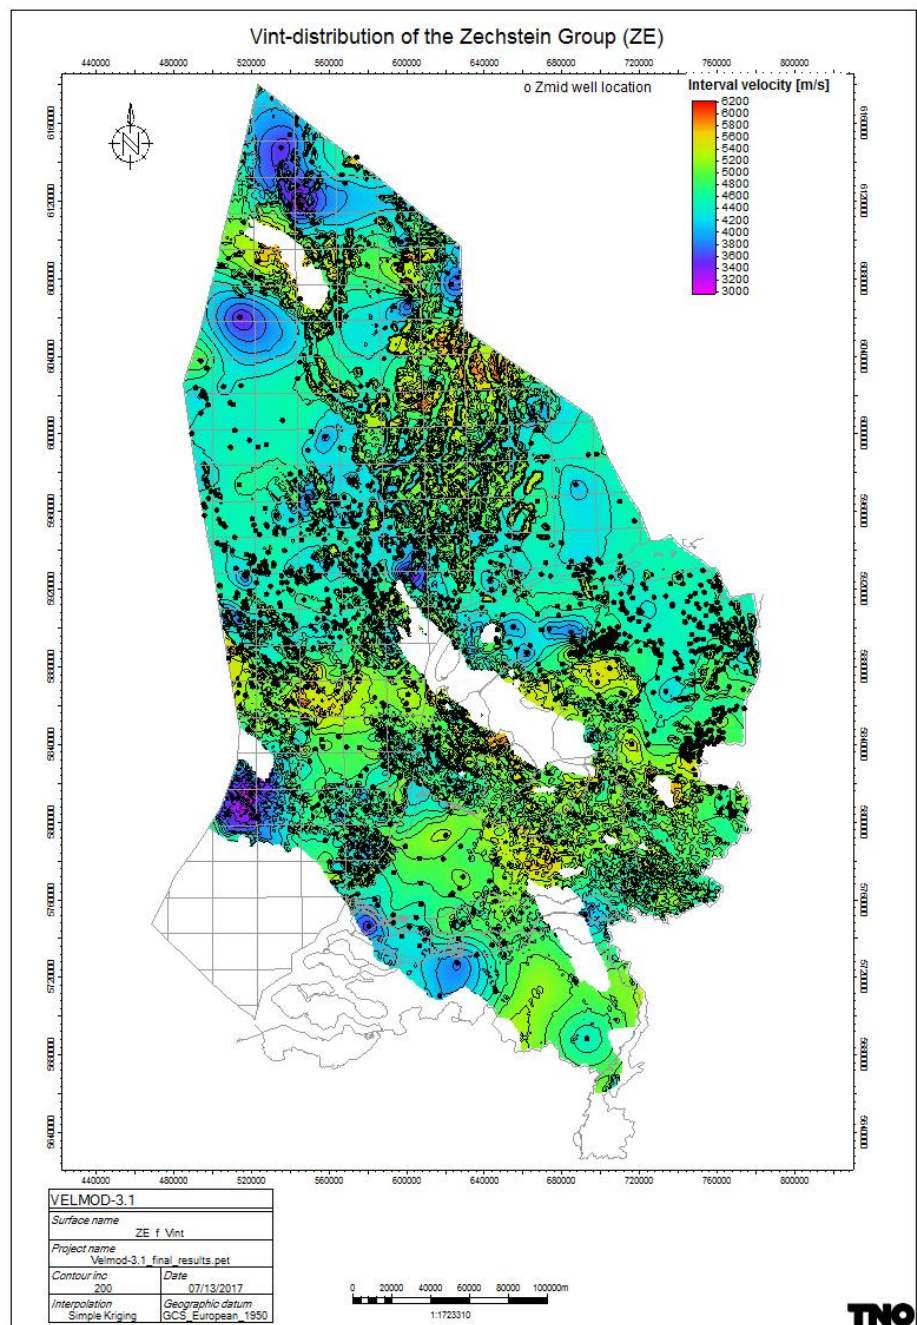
Vint-distribution of the Zechstein Group (ZE)

440000 480000 520000 560000 600000 640000 680000 720000 760000 800000

o Zmid well location

Interval velocity [m/s]
6200
6000
5800
5600
5400
5200
5000
4800
4600
4400
4200
4000
3800
3600
3400
3200
3000

N

6160000
6120000
6080000
6040000
6000000
5960000
5920000
5880000
5840000
5800000
5760000
5720000
5680000
5640000

6160000
6120000
6080000
6040000
6000000
5960000
5920000
5880000
5840000
5800000
5760000
5720000
5680000
5640000

440000 480000 520000 560000 600000 640000 680000 720000 760000 800000

| VELMOD-3.1 | |
|---|---|
| Surface name<br>ZE_f_Vint | |
| Project name<br>Velmod-3.1_final_results.pet | |
| Contour inc<br>200 | Date<br>07/13/2017 |
| Interpolation<br>Simple Kriging | Geographic datum<br>GCS_European_1950 |

0 20000 40000 60000 80000 100000m
1:1723310

TNO